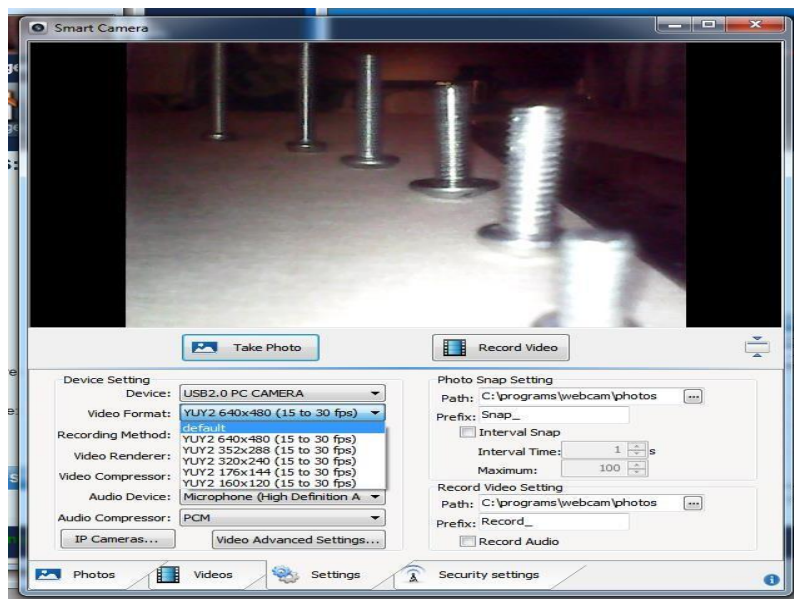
Smart Camera

Take Photo

Record Video

Device Setting

Device: USB2.0 PC CAMERA

Video Format: YUY2 640x480 (15 to 30 fps)

Recording Method:

Video Renderer:

Video Compressor:

default
YUY2 640x480 (15 to 30 fps)
YUY2 352x288 (15 to 30 fps)
YUY2 320x240 (15 to 30 fps)
YUY2 176x144 (15 to 30 fps)
YUY2 160x120 (15 to 30 fps)

Audio Device: Microphone (High Definition A

Audio Compressor: PCM

IP Cameras...

Video Advanced Settings...

Photo Snap Setting

Path: C:\programs\webcam\photos

Prefix: Snap_

Interval Snap

Interval Time: 1 s

Maximum: 100

Record Video Setting

Path: C:\programs\webcam\photos

Prefix: Record_

Record Audio

Photos

Videos

Settings

Security settings